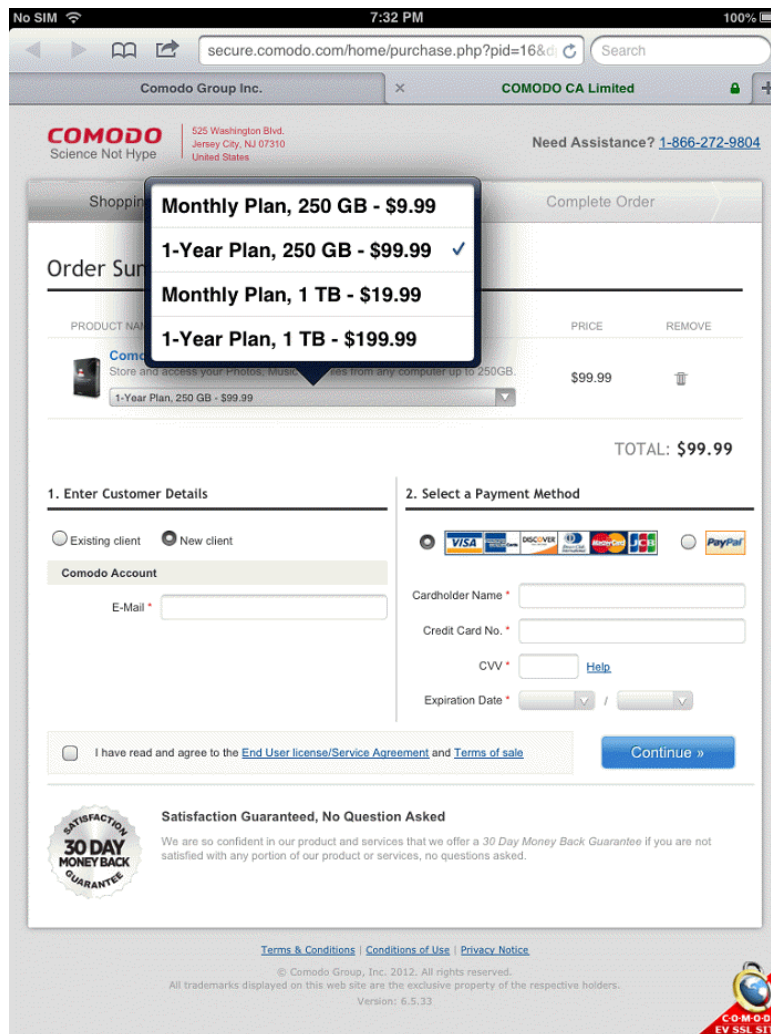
No SIM 7:32 PM 100%

secure.comodo.com/home/purchase.php?pid=16&d Search

Comodo Group Inc. × COMODO CA Limited

COMODO
Science Not Hype

525 Washington Blvd.
Jersey City, NJ 07310
United States

Need Assistance? 1-866-272-9804

Shoppin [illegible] Complete Order

Monthly Plan, 250 GB - $9.99
1-Year Plan, 250 GB - $99.99 ✓
Monthly Plan, 1 TB - $19.99
1-Year Plan, 1 TB - $199.99

Order Sum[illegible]

PRODUCT NA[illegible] PRICE REMOVE

Como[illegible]
Store and access your Photos, Musi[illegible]es from any computer up to 250GB.
1-Year Plan, 250 GB - $99.99

$99.99

TOTAL: $99.99

1. Enter Customer Details

Existing client New client

Comodo Account

E-Mail *

2. Select a Payment Method

VISA DISCOVER MasterCard JCB PayPal

Cardholder Name *
Credit Card No. *
CVV * Help
Expiration Date * /

I have read and agree to the End User license/Service Agreement and Terms of sale

Continue »

SATISFACTION 30 DAY MONEY BACK GUARANTEE

Satisfaction Guaranteed, No Question Asked
We are so confident in our product and services that we offer a 30 Day Money Back Guarantee if you are not satisfied with any portion of our product or services, no questions asked.

Terms & Conditions | Conditions of Use | Privacy Notice

© Comodo Group, Inc. 2012. All rights reserved.
All trademarks displayed on this web site are the exclusive property of the respective holders.
Version: 6.5.33

COMODO EV SSL SIT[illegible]